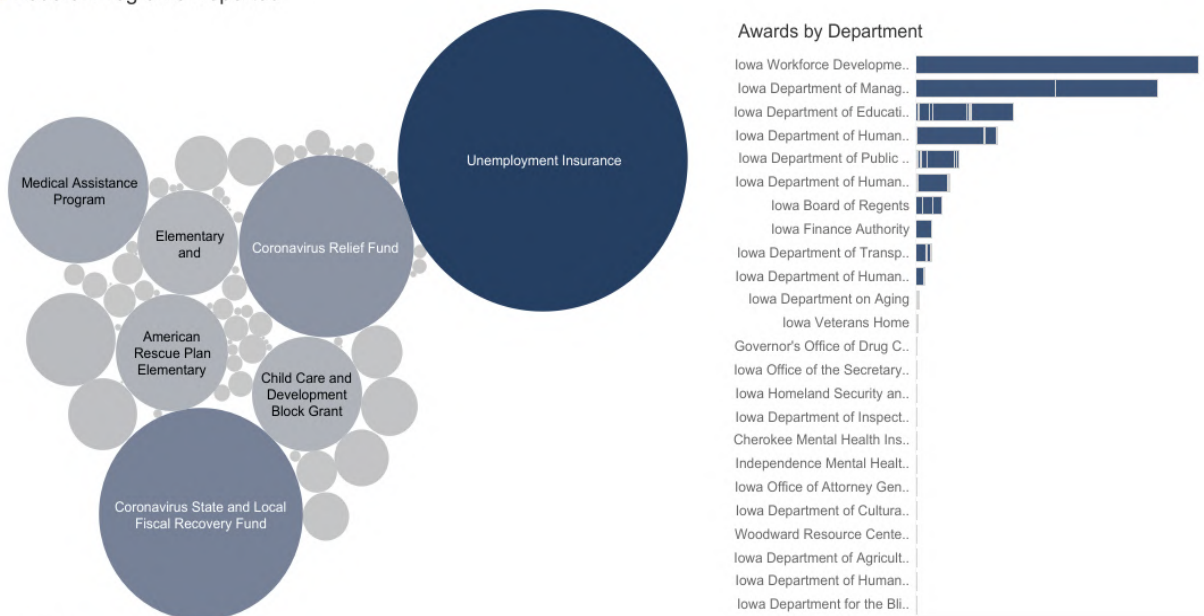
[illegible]

Medical Assistance Program

Elementary and

Coronavirus Relief Fund

Unemployment Insurance

American Rescue Plan Elementary

Child Care and Development Block Grant

Coronavirus State and Local Fiscal Recovery Fund

Awards by Department

Iowa Workforce Developme..
Iowa Department of Manag..
Iowa Department of Educati..
Iowa Department of Human..
Iowa Department of Public ..
Iowa Department of Human..
Iowa Board of Regents
Iowa Finance Authority
Iowa Department of Transp..
Iowa Department of Human..
Iowa Department on Aging
Iowa Veterans Home
Governor's Office of Drug C..
Iowa Office of the Secretary..
Iowa Homeland Security an..
Iowa Department of Inspect..
Cherokee Mental Health Ins..
Independence Mental Healt..
Iowa Office of Attorney Gen..
Iowa Department of Cultura..
Woodward Resource Cente..
Iowa Department of Agricult..
Iowa Department of Human..
Iowa Department for the Bli..